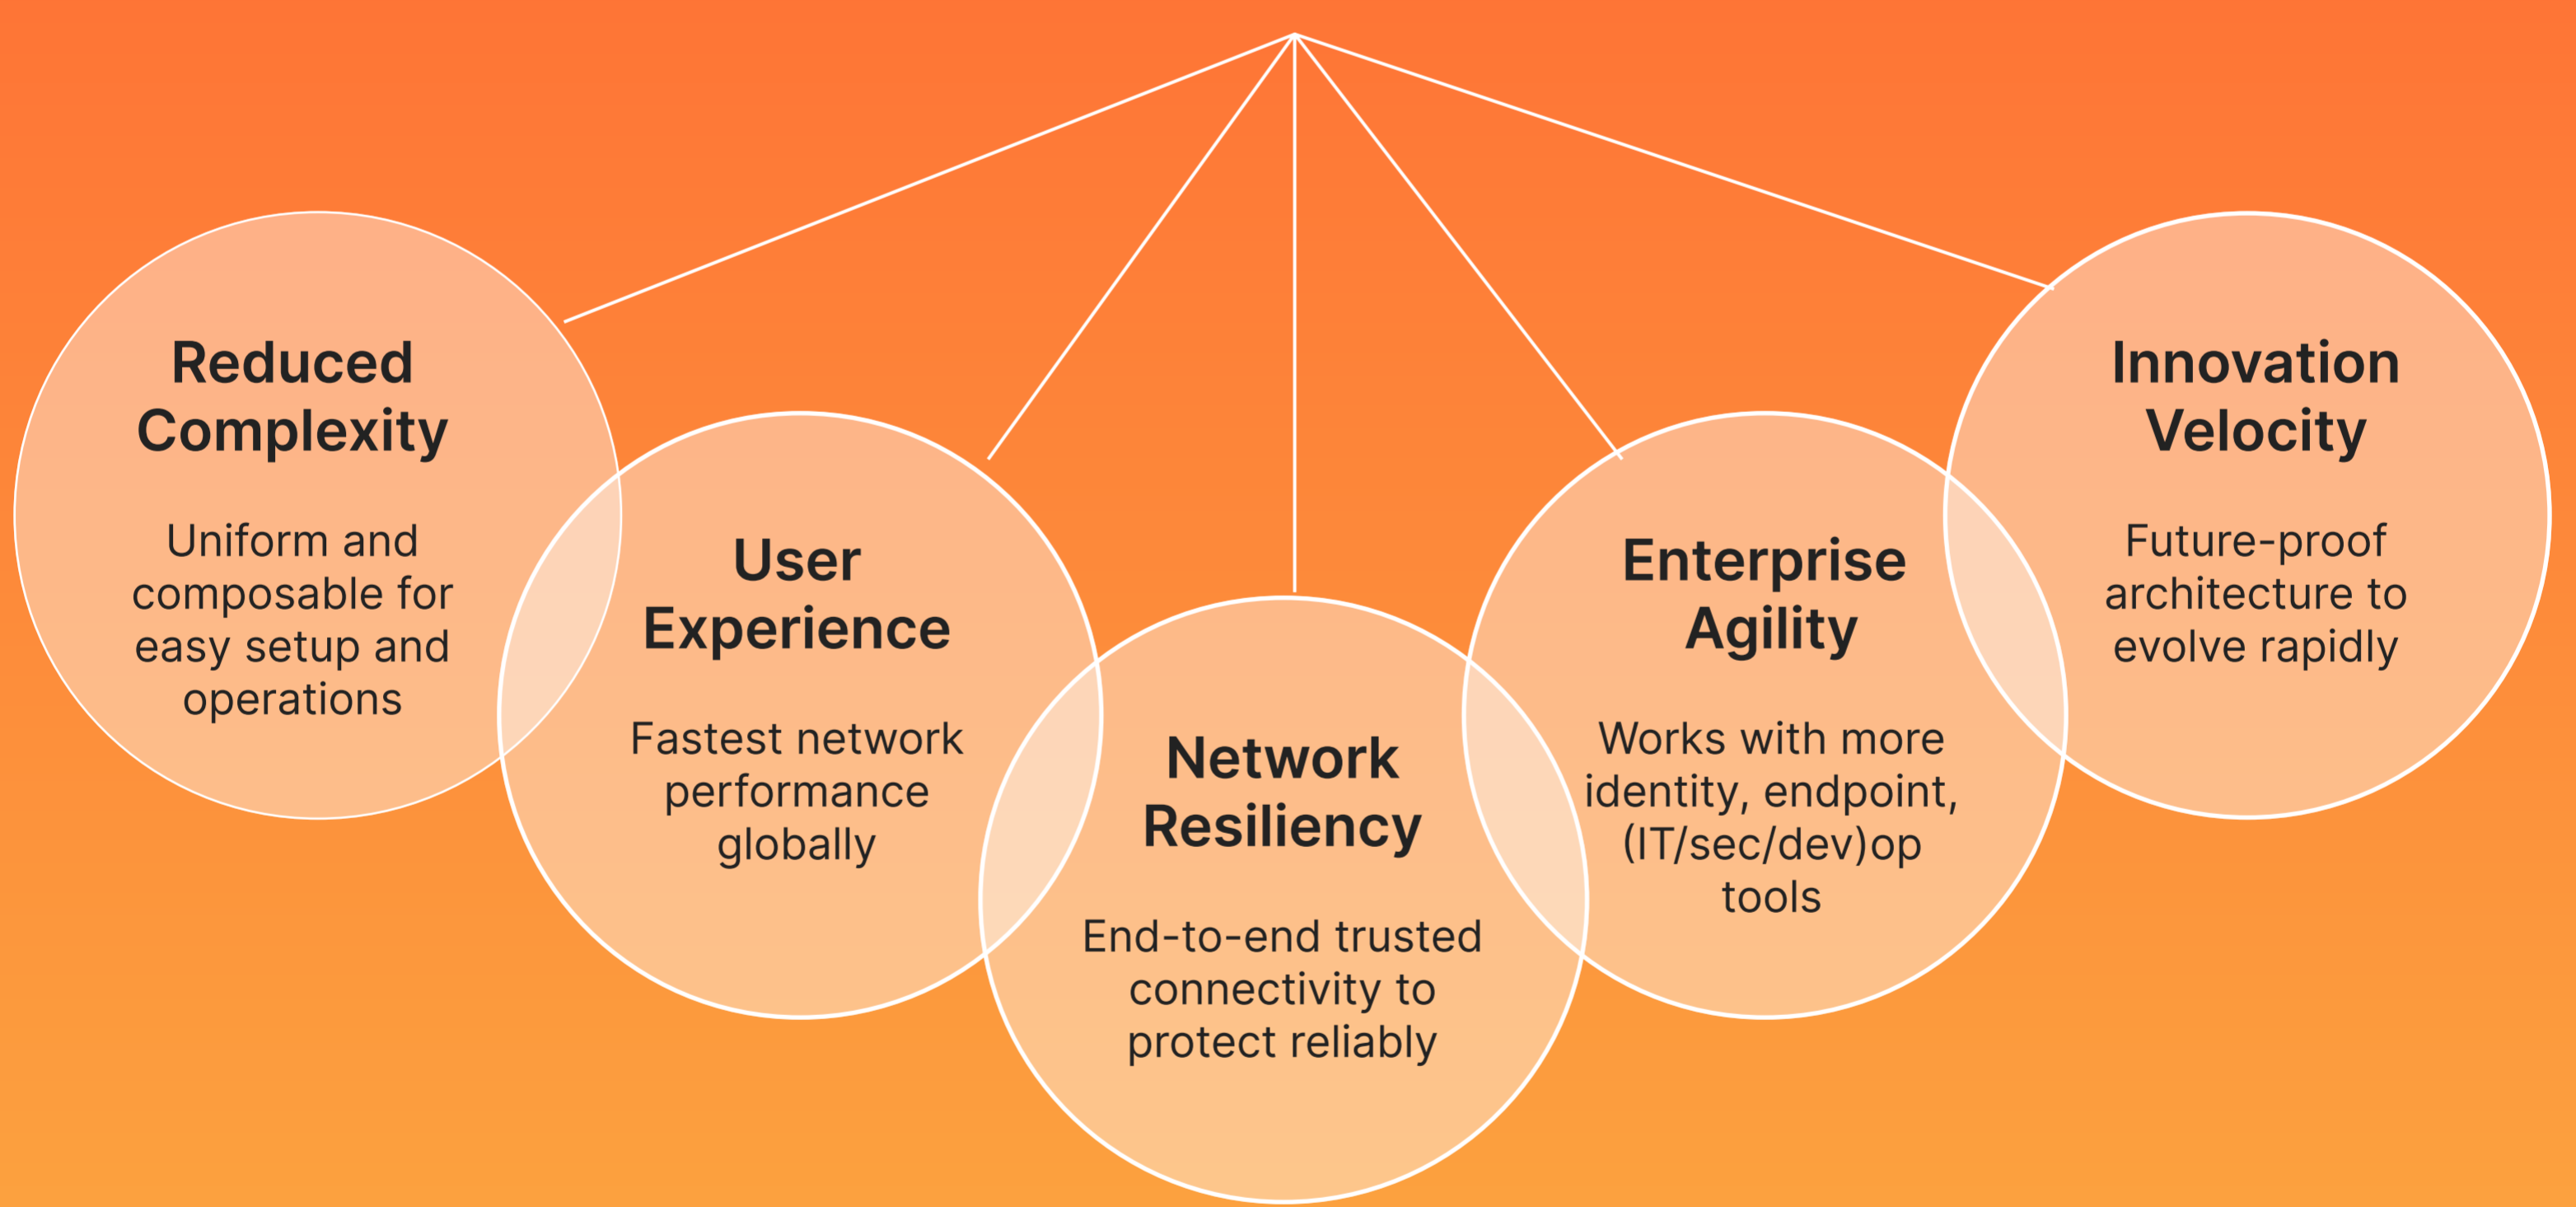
Reduced Complexity

Uniform and composable for easy setup and operations

User Experience

Fastest network performance globally

Network Resiliency

End-to-end trusted connectivity to protect reliably

Enterprise Agility

Works with more identity, endpoint, (IT/sec/dev)op tools

Innovation Velocity

Future-proof architecture to evolve rapidly